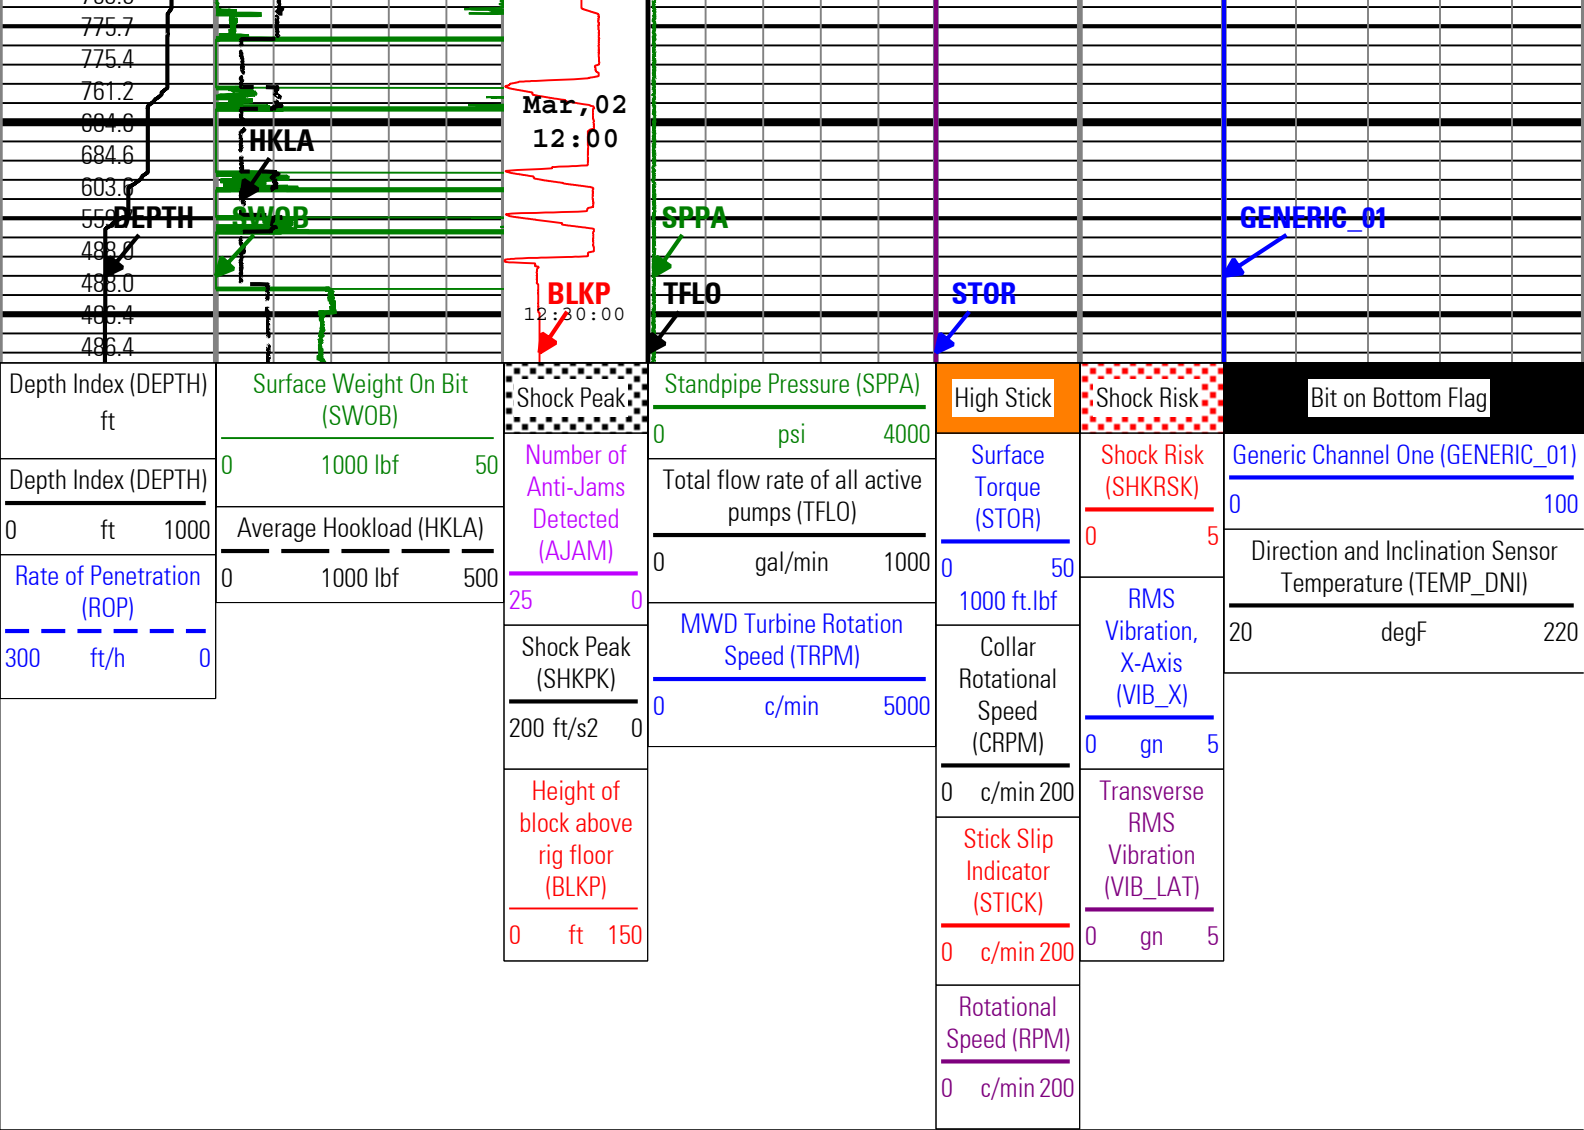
775.7
775.4
761.2
684.6
684.6
603.6
55 DEPTH
488.0
488.0
486.4
486.4

HKLA
SWOB

Mar, 02
12:00
BLKP
12:30:00

SPPA
TFLO

STOR

GENERIC_01

Depth Index (DEPTH)
ft

Depth Index (DEPTH)
0 ft 1000

Rate of Penetration (ROP)
300 ft/h 0

Surface Weight On Bit (SWOB)
0 1000 lbf 50

Average Hookload (HKLA)
0 1000 lbf 500

Shock Peak

Number of Anti-Jams Detected (AJAM)
25 0

Shock Peak (SHKPK)
200 ft/s2 0

Height of block above rig floor (BLKP)
0 ft 150

Standpipe Pressure (SPPA)
0 psi 4000

Total flow rate of all active pumps (TFLO)
0 gal/min 1000

MWD Turbine Rotation Speed (TRPM)
0 c/min 5000

High Stick

Surface Torque (STOR)
0 50
1000 ft.lbf

Collar Rotational Speed (CRPM)
0 c/min 200

Stick Slip Indicator (STICK)
0 c/min 200

Rotational Speed (RPM)
0 c/min 200

Shock Risk

Shock Risk (SHKRSK)
0 5

RMS Vibration, X-Axis (VIB_X)
0 gn 5

Transverse RMS Vibration (VIB_LAT)
0 gn 5

Bit on Bottom Flag

Generic Channel One (GENERIC_01)
0 100

Direction and Inclination Sensor Temperature (TEMP_DNI)
20 degF 220